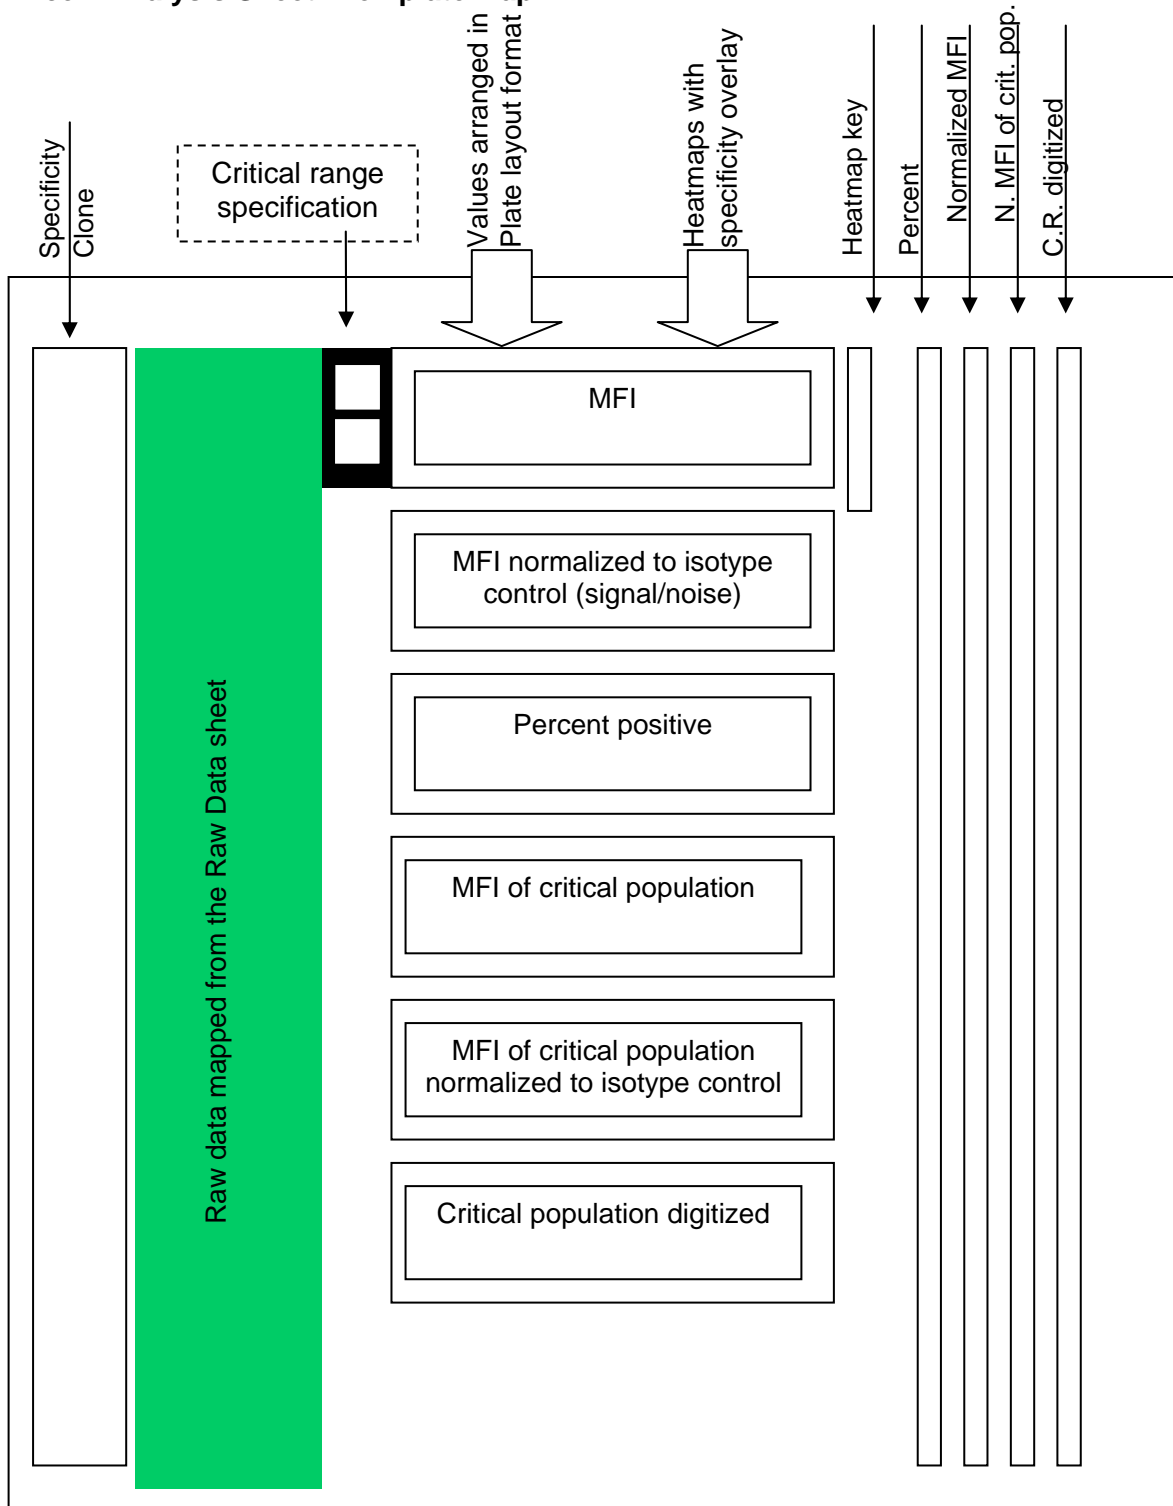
Specificity
Clone

Critical range specification

Values arranged in Plate layout format

Heatmaps with specificity overlay

Heatmap key

Percent

Normalized MFI

N. MFI of crit. pop.

C.R. digitized

Raw data mapped from the Raw Data sheet

MFI

MFI normalized to isotype control (signal/noise)

Percent positive

MFI of critical population

MFI of critical population normalized to isotype control

Critical population digitized